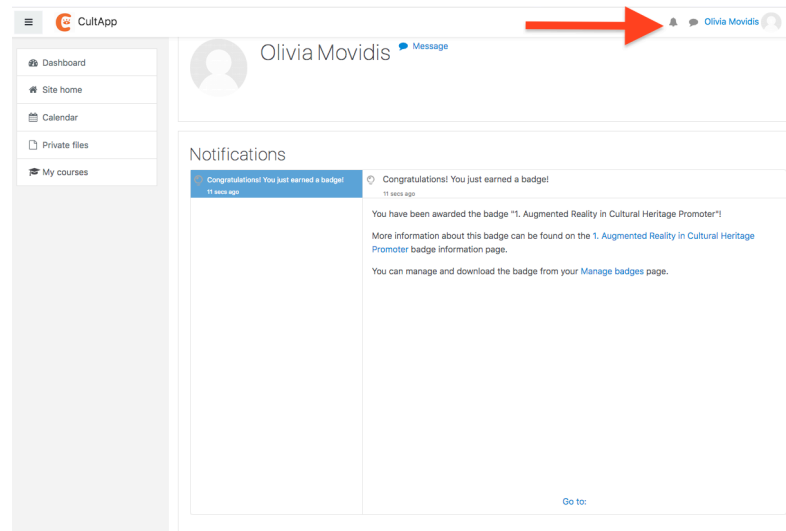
CultApp

Olivia Movidis

Dashboard
Site home
Calendar
Private files
My courses

Olivia Movidis
Message

Notifications

Congratulations! You just earned a badge!
11 secs ago

Congratulations! You just earned a badge!
11 secs ago

You have been awarded the badge "1. Augmented Reality in Cultural Heritage Promoter"!

More information about this badge can be found on the 1. Augmented Reality in Cultural Heritage Promoter badge information page.

You can manage and download the badge from your Manage badges page.

Go to: